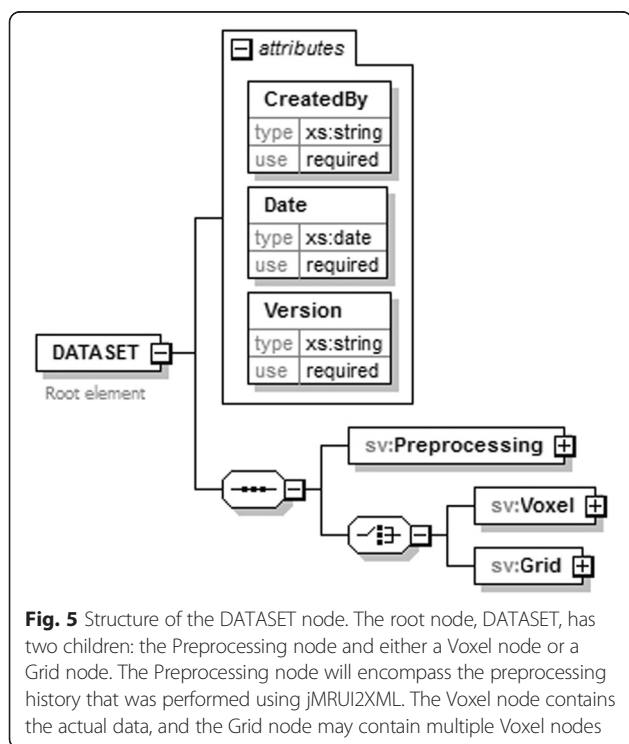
attributes

CreatedBy
type xs:string
use required

Date
type xs:date
use required

Version
type xs:string
use required

DATASET
Root element

sv:Preprocessing

sv:Voxel

sv:Grid

**Fig. 5** Structure of the DATASET node. The root node, DATASET, has two children: the Preprocessing node and either a Voxel node or a Grid node. The Preprocessing node will encompass the preprocessing history that was performed using jMRUI2XML. The Voxel node contains the actual data, and the Grid node may contain multiple Voxel nodes